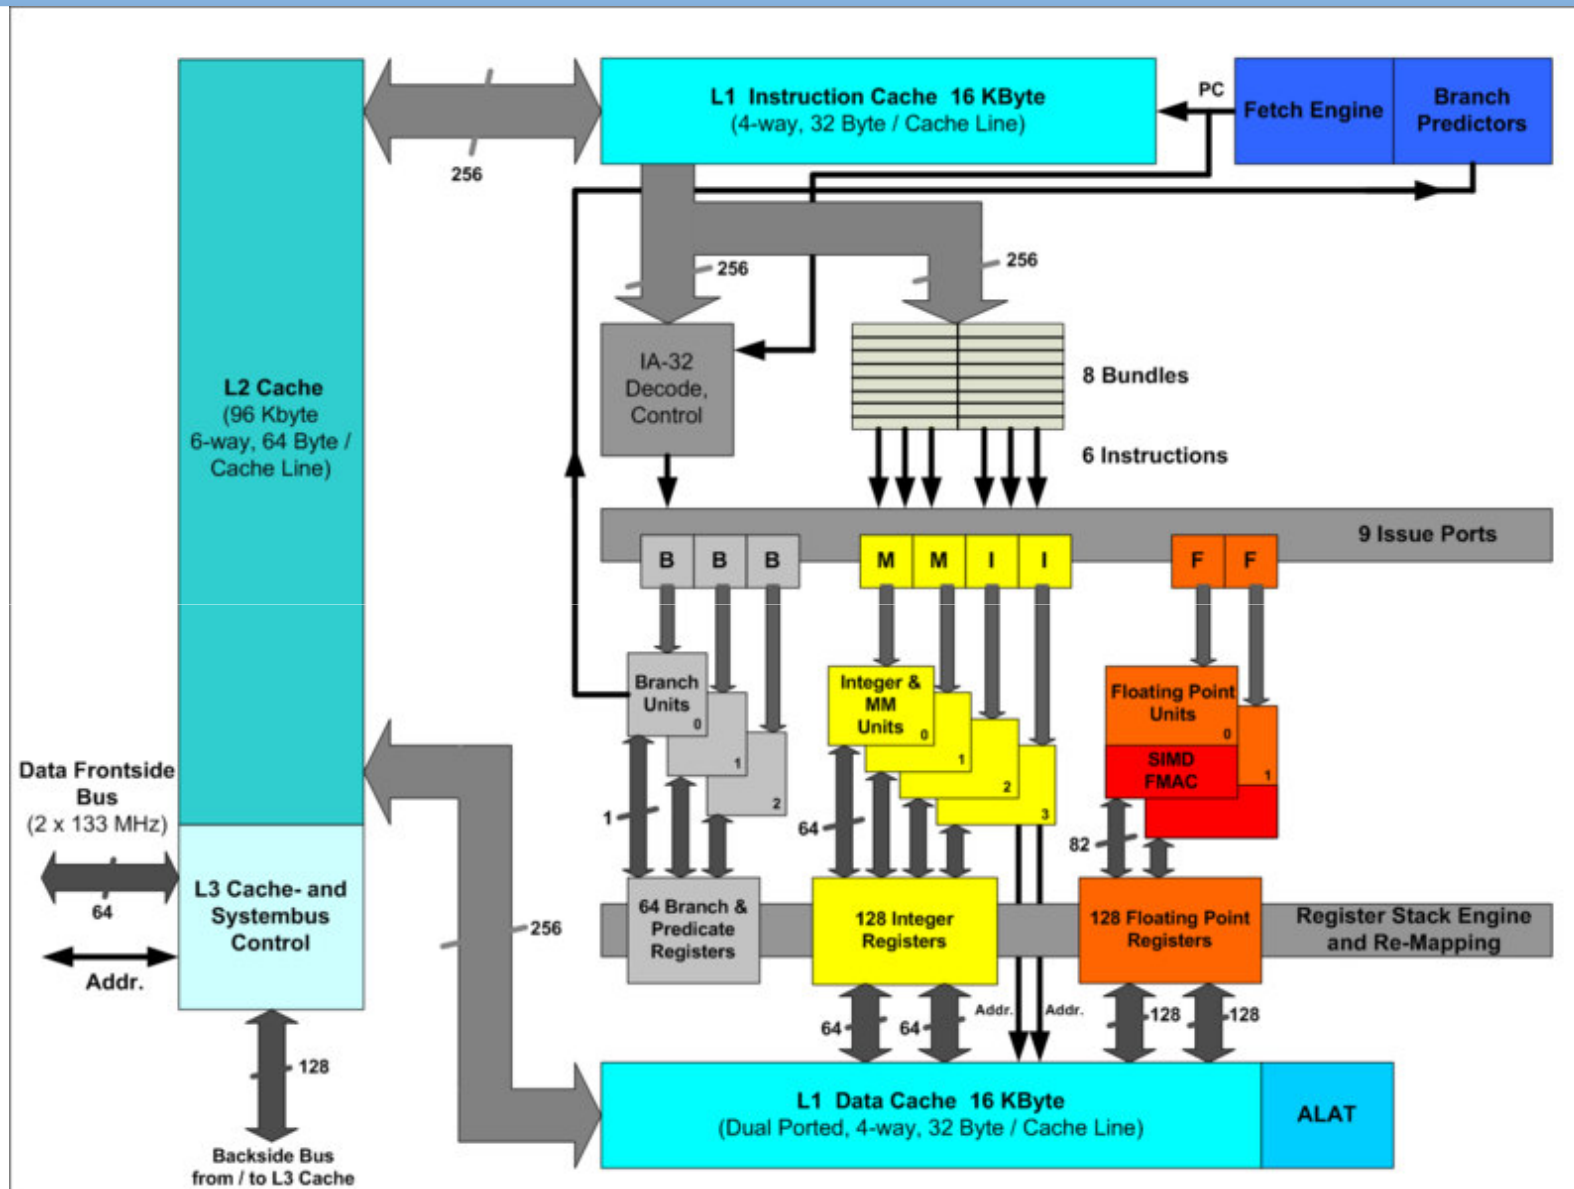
256

L1 Instruction Cache 16 KByte
(4-way, 32 Byte / Cache Line)

PC

Fetch Engine

Branch Predictors

256

256

L2 Cache
(96 Kbyte
6-way, 64 Byte /
Cache Line)

IA-32
Decode,
Control

8 Bundles

6 Instructions

9 Issue Ports

B B B

M M I I

F F

Branch Units 0 1 2

Integer & MM Units 0 1 2 3

Floating Point Units 0 1

SIMD FMAC

Data Frontside Bus
(2 x 133 MHz)

64

Addr.

L3 Cache- and Systembus Control

1

64

82

256

64 Branch & Predicate Registers

128 Integer Registers

128 Floating Point Registers

Register Stack Engine and Re-Mapping

64

64

Addr.

Addr.

128

128

128

Backside Bus
from / to L3 Cache

L1 Data Cache 16 KByte
(Dual Ported, 4-way, 32 Byte / Cache Line)

ALAT